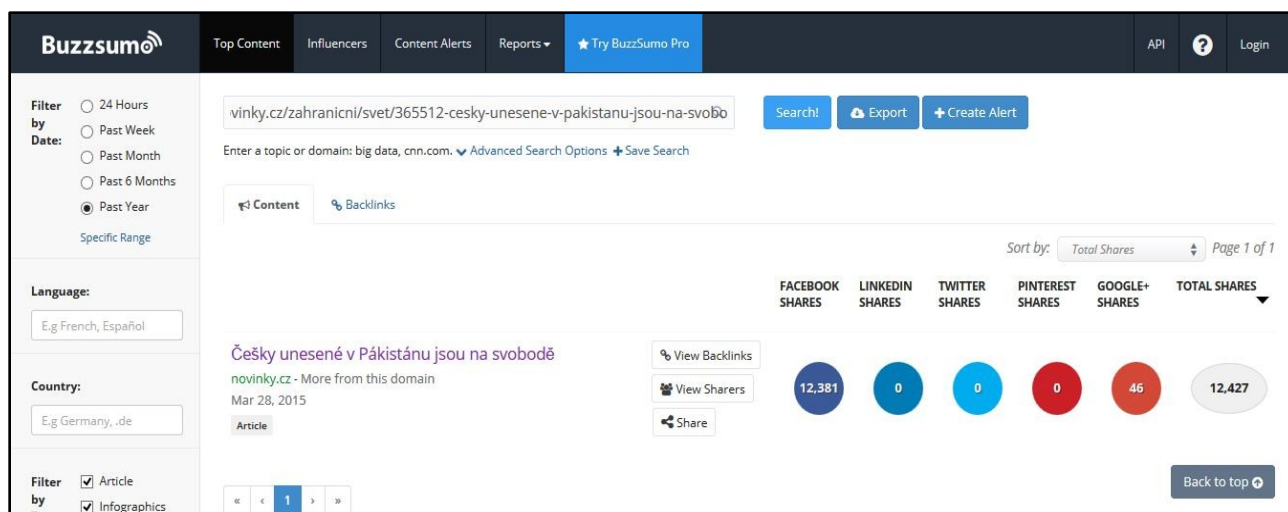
Buzzsumo

Top Content Influencers Content Alerts Reports Try BuzzSumo Pro API ? Login

Filter by Date:
24 Hours
Past Week
Past Month
Past 6 Months
Past Year
Specific Range

Language:
E.g French, Español

Country:
E.g Germany, .de

Filter by
Article
Infographics

vinky.cz/zahranicni/svet/365512-cesky-unesene-v-pakistanu-jsou-na-svobo

Search! Export + Create Alert

Enter a topic or domain: big data, cnn.com. Advanced Search Options + Save Search

Content Backlinks

Sort by: Total Shares Page 1 of 1

| | | FACEBOOK SHARES | LINKEDIN SHARES | TWITTER SHARES | PINTEREST SHARES | GOOGLE+ SHARES | TOTAL SHARES |
|---|---|---|---|---|---|---|---|
| Češky unesené v Pákistánu jsou na svobodě novinky.cz - More from this domain Mar 28, 2015 Article | View Backlinks View Sharers Share | 12,381 | 0 | 0 | 0 | 46 | 12,427 |

« ‹ 1 › »

Back to top